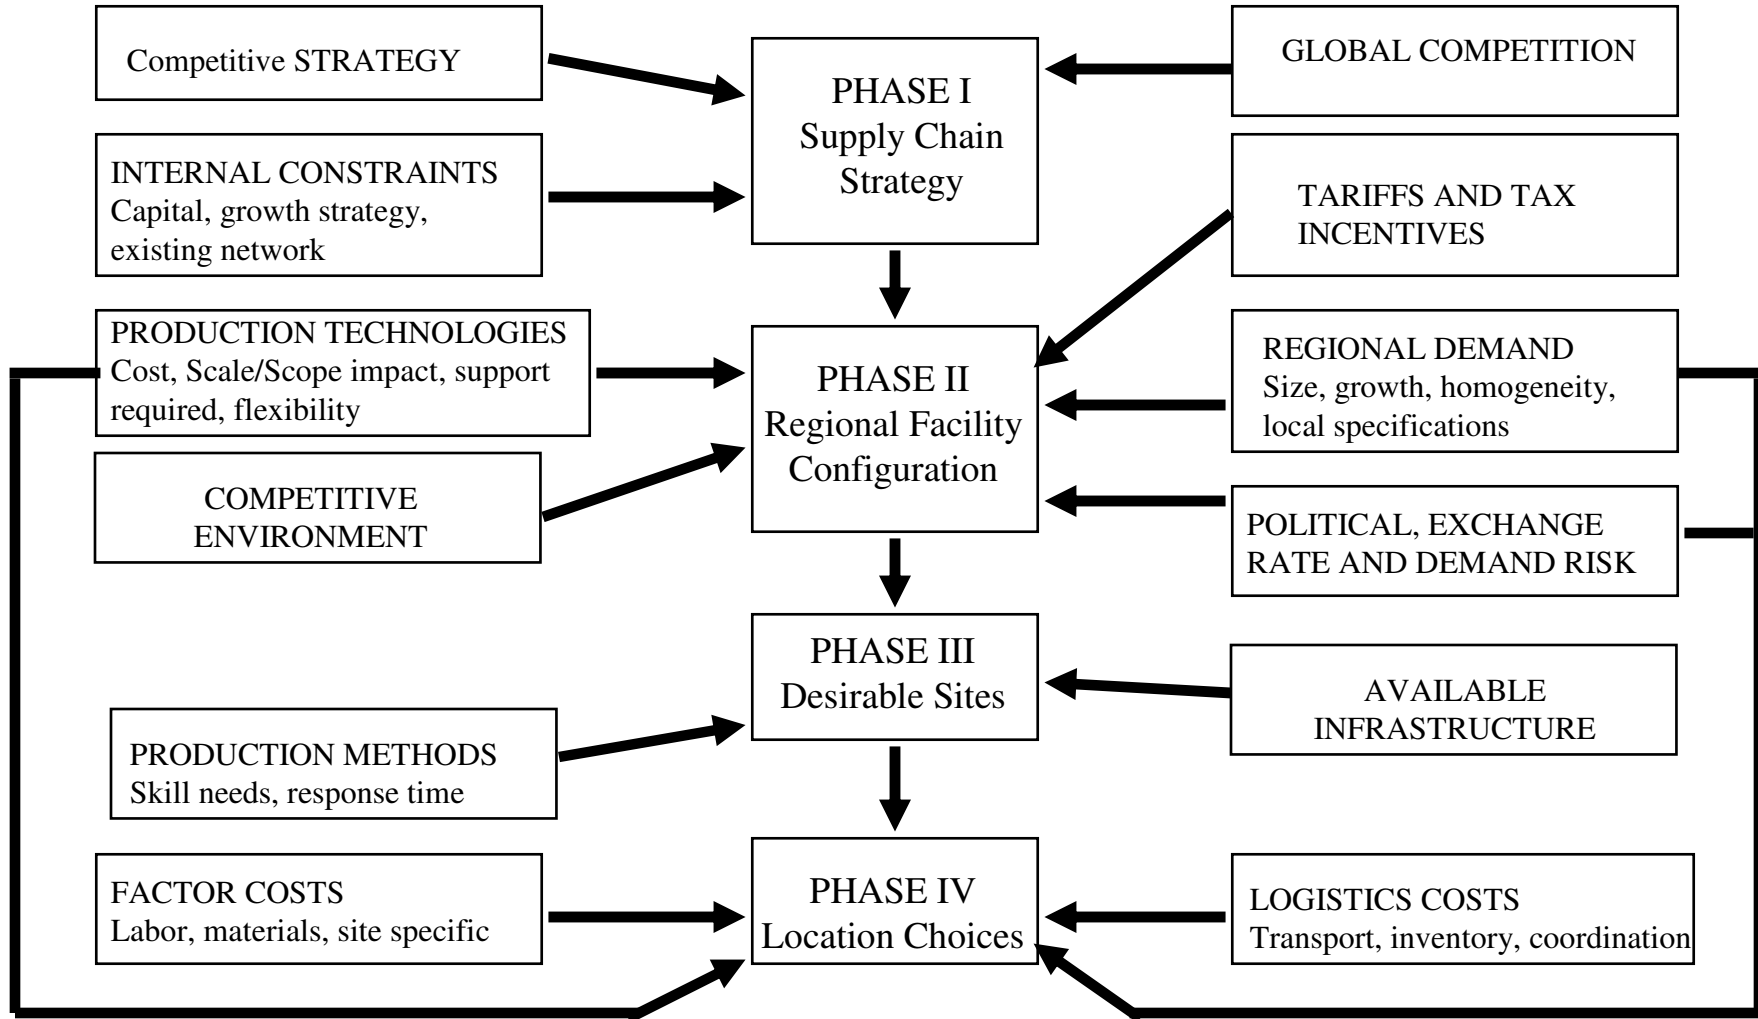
Competitive STRATEGY

PHASE I
Supply Chain
Strategy

GLOBAL COMPETITION

INTERNAL CONSTRAINTS
Capital, growth strategy, existing network

TARIFFS AND TAX INCENTIVES

PRODUCTION TECHNOLOGIES
Cost, Scale/Scope impact, support required, flexibility

PHASE II
Regional Facility
Configuration

REGIONAL DEMAND
Size, growth, homogeneity, local specifications

COMPETITIVE ENVIRONMENT

POLITICAL, EXCHANGE RATE AND DEMAND RISK

PHASE III
Desirable Sites

AVAILABLE INFRASTRUCTURE

PRODUCTION METHODS
Skill needs, response time

FACTOR COSTS
Labor, materials, site specific

PHASE IV
Location Choices

LOGISTICS COSTS
Transport, inventory, coordination